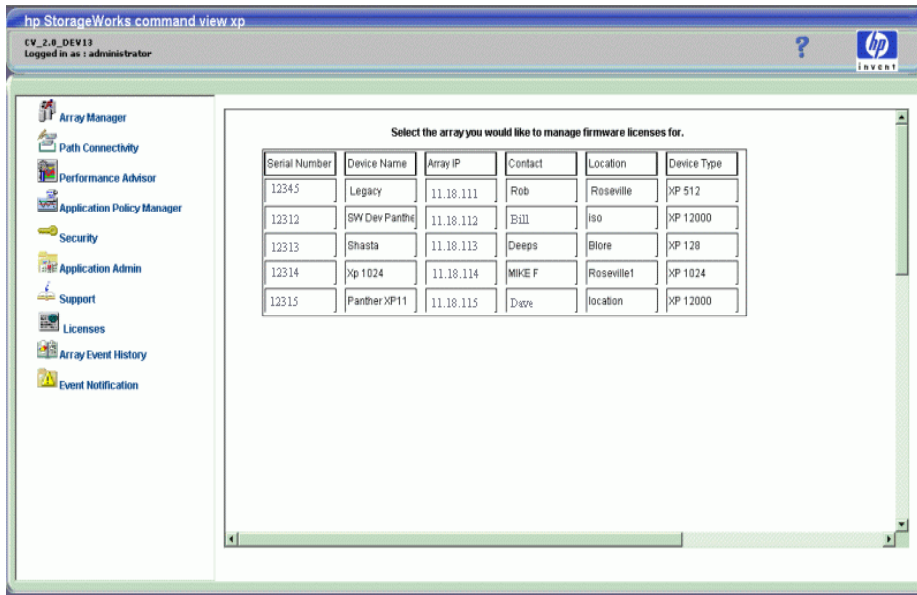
hp StorageWorks command view xp

CV_2.0_DEV13
Logged in as : administrator

?

hp
invent

Array Manager
Path Connectivity
Performance Advisor
Application Policy Manager
Security
Application Admin
Support
Licenses
Array Event History
Event Notification

Select the array you would like to manage firmware licenses for.

| Serial Number | Device Name | Array IP | Contact | Location | Device Type |
|---|---|---|---|---|---|
| 12345 | Legacy | 11.18.111 | Rob | Roseville | XP 512 |
| 12312 | SW Dev Panthe | 11.18.112 | Bill | iso | XP 12000 |
| 12313 | Shasta | 11.18.113 | Deeps | Blore | XP 128 |
| 12314 | Xp 1024 | 11.18.114 | MIKE F | Roseville1 | XP 1024 |
| 12315 | Panther XP11 | 11.18.115 | Dave | location | XP 12000 |